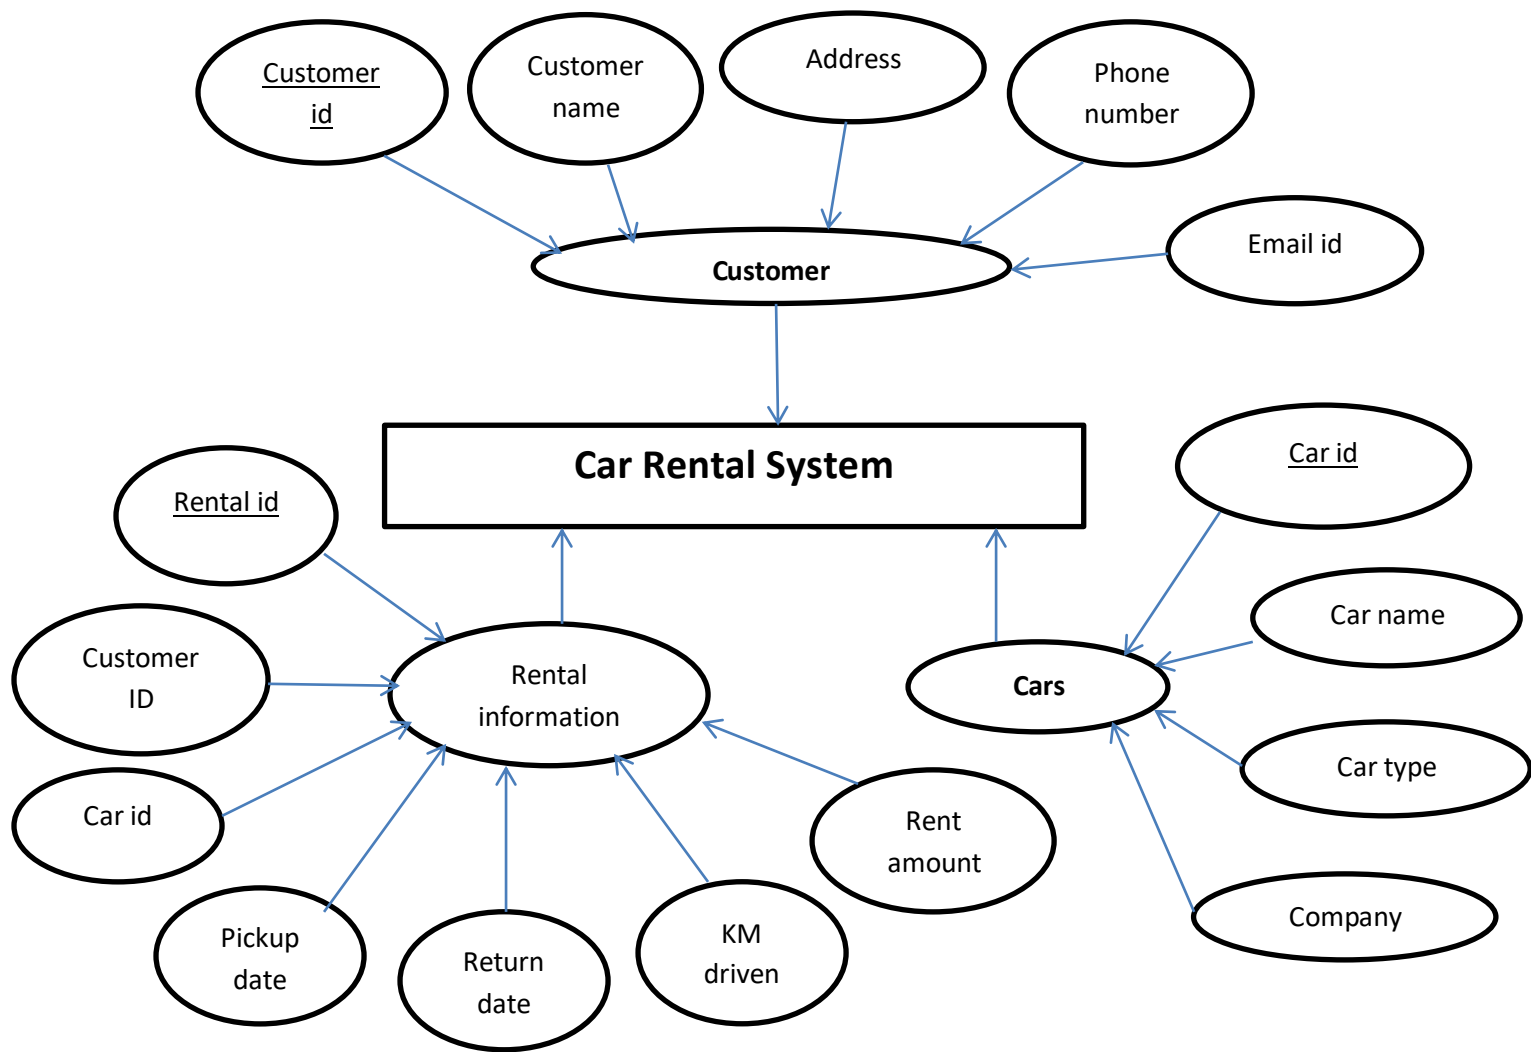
Customer id

Customer name

Address

Phone number

Email id

Customer

Car Rental System

Rental id

Car id

Customer ID

Rental information

Car name

Cars

Car type

Car id

Rent amount

Company

Pickup date

Return date

KM driven